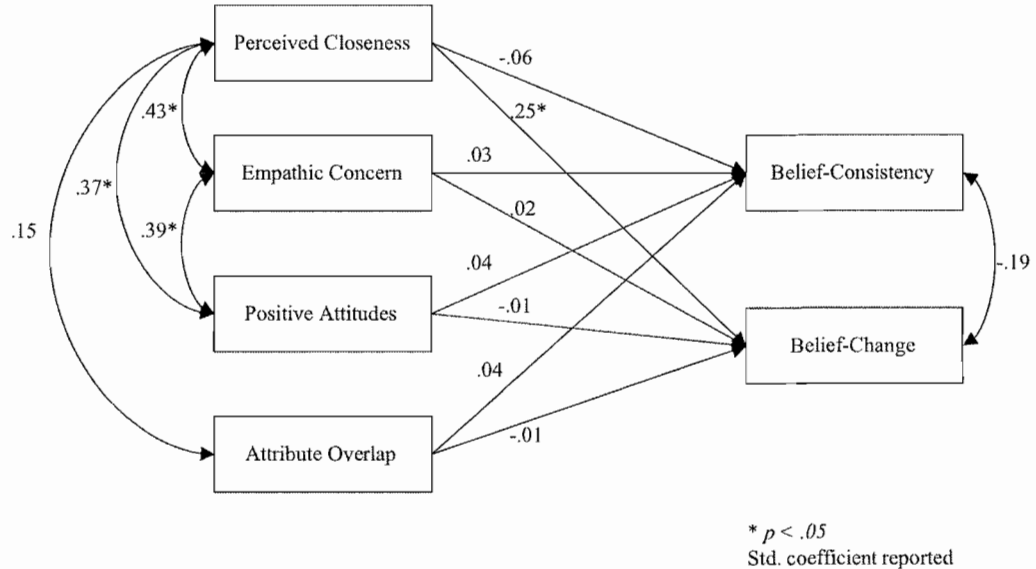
Perceived Closeness

Empathic Concern

Positive Attitudes

Attribute Overlap

Belief-Consistency

Belief-Change

.43*

.37*

.39*

.15

-.06

.25*

.03

.02

.04

-.01

.04

-.01

-.19

* $p < .05$
Std. coefficient reported